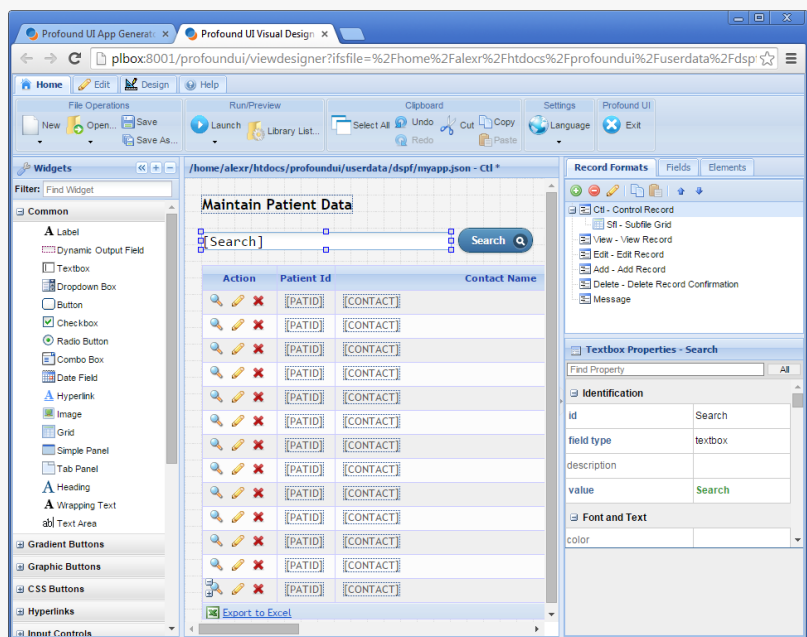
Profound UI App Generat ×
Profound UI Visual Design ×

plbox:8001/profoundui/viewdesigner?ifsfile=%2Fhome%2Falexr%2Fhtdocs%2Fprofoundui%2Fuserdata%2Fdsp

Home
Edit
Design
Help

File Operations
New
Open...
Save
Save As...

Run/Preview
Launch
Library List...

Clipboard
Select All
Undo
Redo
Cut
Copy
Paste

Settings
Language

Profound UI
Exit

Widgets
Filter: Find Widget
Common
Label
Dynamic Output Field
Textbox
Dropdown Box
Button
Checkbox
Radio Button
Combo Box
Date Field
Hyperlink
Image
Grid
Simple Panel
Tab Panel
Heading
Wrapping Text
Text Area
Gradient Buttons
Graphic Buttons
CSS Buttons
Hyperlinks
Input Controls

/home/alexr/htdocs/profoundui/userdata/dspf/myapp.json - Ctl *

Maintain Patient Data

[Search]
Search

| Action | Patient Id | Contact Name |
|---|---|---|
| | [PATID] | [CONTACT] |
| | [PATID] | [CONTACT] |
| | [PATID] | [CONTACT] |
| | [PATID] | [CONTACT] |
| | [PATID] | [CONTACT] |
| | [PATID] | [CONTACT] |
| | [PATID] | [CONTACT] |
| | [PATID] | [CONTACT] |
| | [PATID] | [CONTACT] |
| | [PATID] | [CONTACT] |
| | [PATID] | [CONTACT] |
| | [PATID] | [CONTACT] |
| | [PATID] | [CONTACT] |

Export to Excel

Record Formats
Fields
Elements

Ctl - Control Record
Sfl - Subfile Grid
View - View Record
Edit - Edit Record
Add - Add Record
Delete - Delete Record Confirmation
Message

Textbox Properties - Search
Find Property
All
Identification
| id | Search |
|---|---|
| field type | textbox |
| description | |
| value | Search |
Font and Text
color